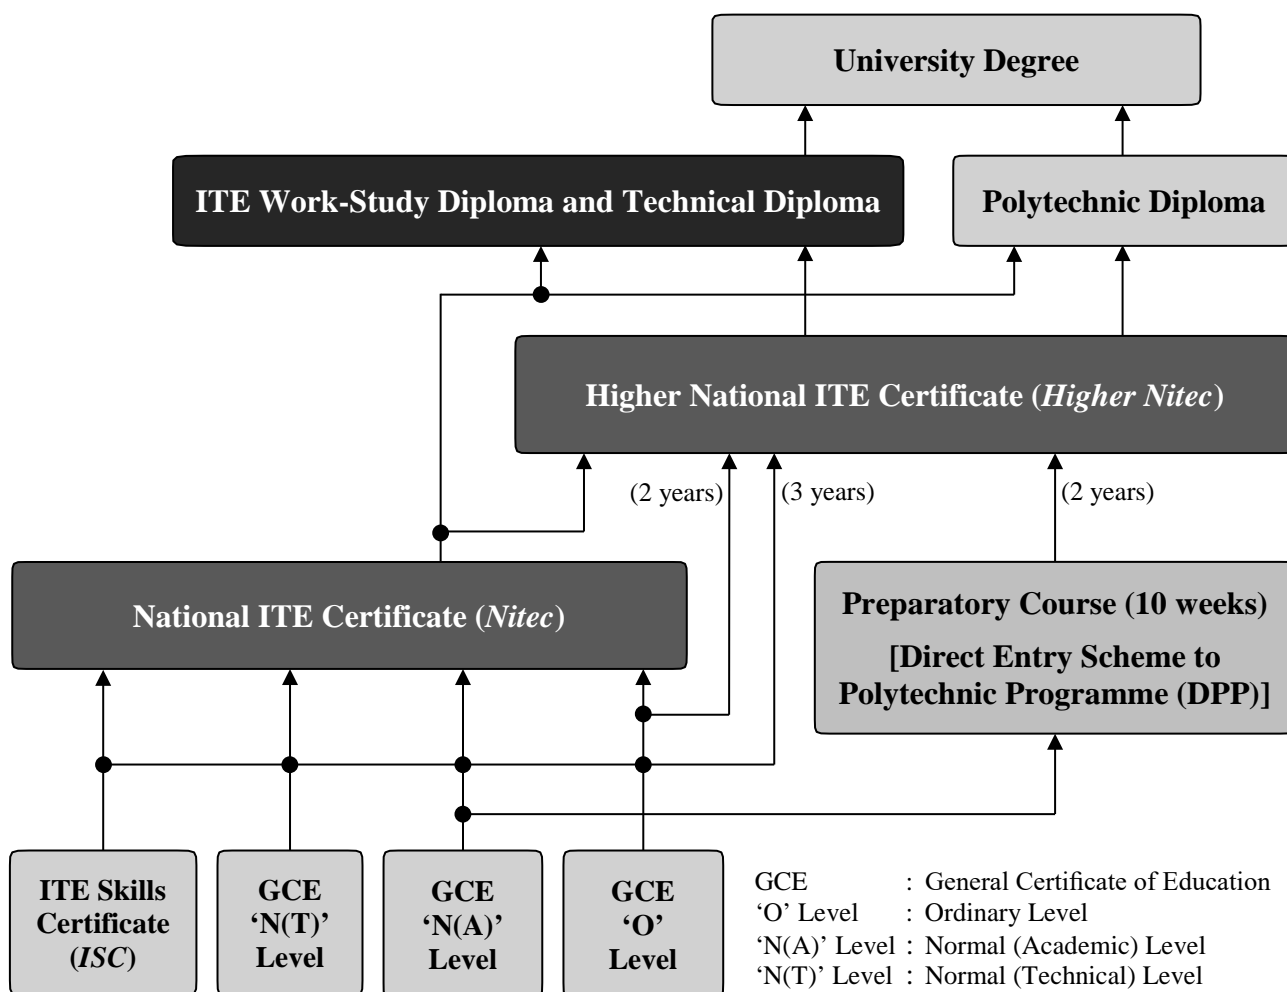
University Degree

ITE Work-Study Diploma and Technical Diploma

Polytechnic Diploma

Higher National ITE Certificate (*Higher Nitec*)

(2 years)

(3 years)

(2 years)

National ITE Certificate (*Nitec*)

Preparatory Course (10 weeks)

[Direct Entry Scheme to Polytechnic Programme (DPP)]

ITE Skills Certificate (*ISC*)

GCE 'N(T)' Level

GCE 'N(A)' Level

GCE 'O' Level

GCE : General Certificate of Education
'O' Level : Ordinary Level
'N(A)' Level : Normal (Academic) Level
'N(T)' Level : Normal (Technical) Level